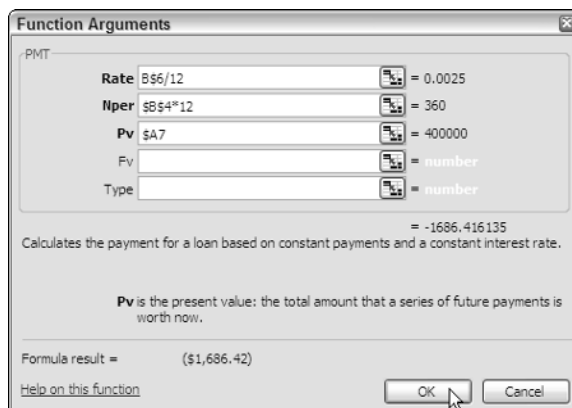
Function Arguments

PMT

Rate B$6/12 = 0.0025

Nper $B$4*12 = 360

Pv $A7 = 400000

Fv = number

Type = number

= -1686.416135

Calculates the payment for a loan based on constant payments and a constant interest rate.

Pv is the present value: the total amount that a series of future payments is worth now.

Formula result = ($1,686.42)

Help on this function

OK Cancel